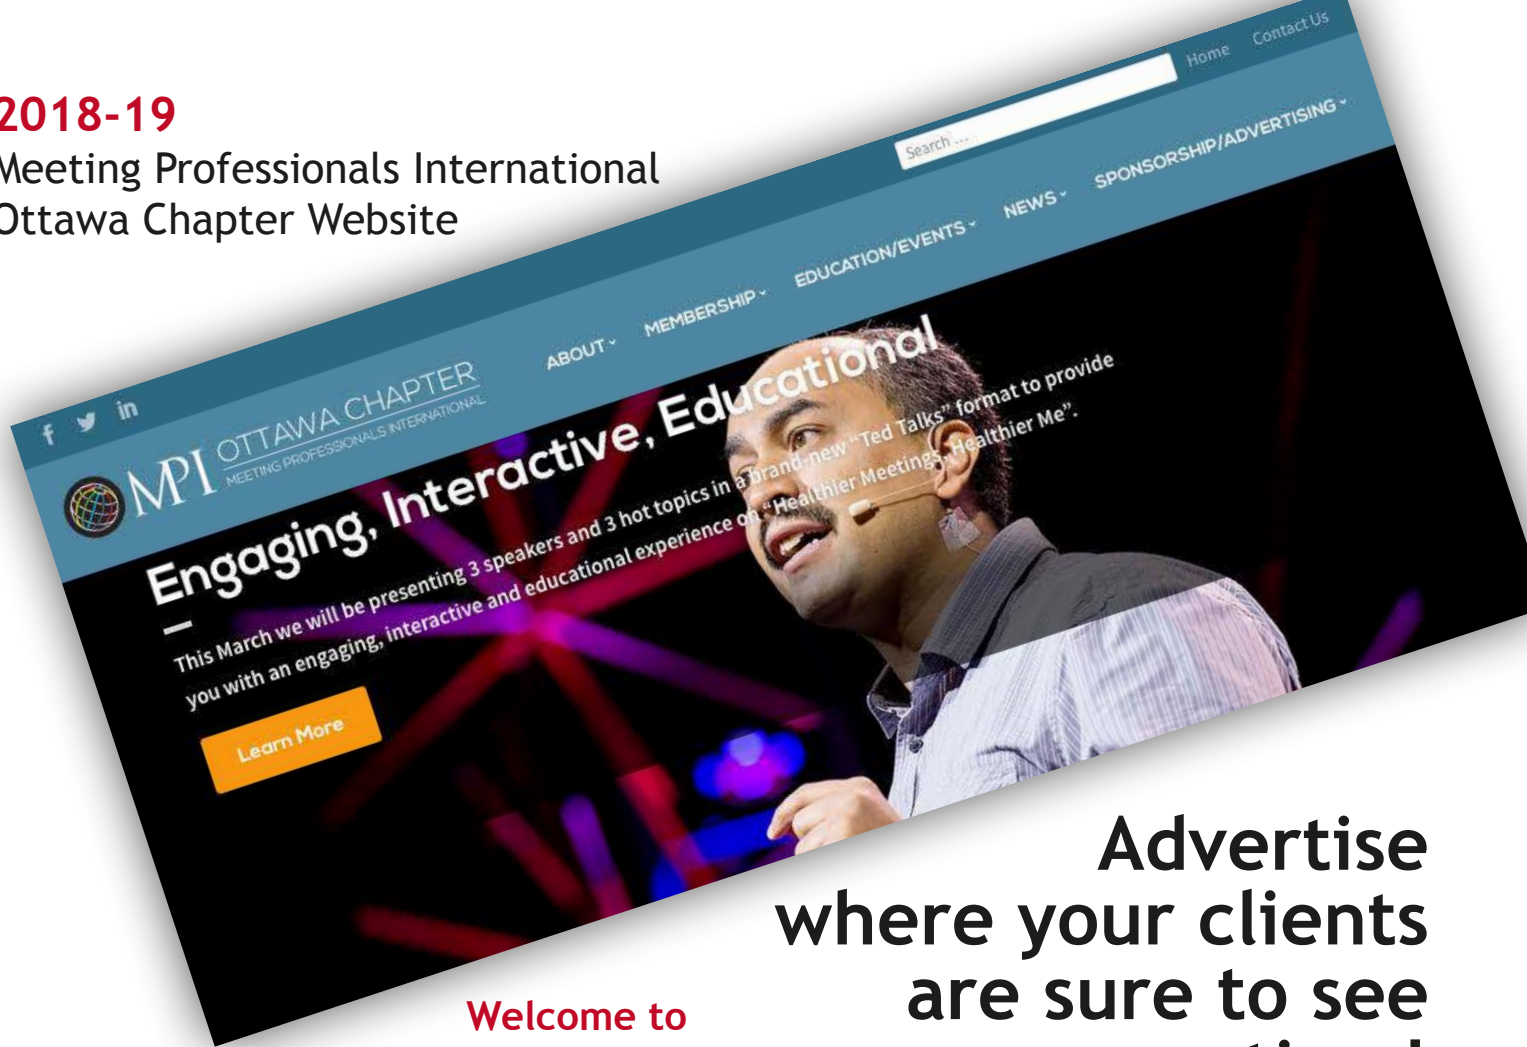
2018-19
Meeting Professionals International
Ottawa Chapter Website

Home Contact Us

Search ...

MPI OTTAWA CHAPTER
MEETING PROFESSIONALS INTERNATIONAL

ABOUT MEMBERSHIP EDUCATION/EVENTS NEWS SPONSORSHIP/ADVERTISING

Engaging, Interactive, Educational

This March we will be presenting 3 speakers and 3 hot topics in a brand-new "Ted Talks" format to provide you with an engaging, interactive and educational experience on "Healthier Meetings, Healthier Me".

Learn More

Advertise where your clients are sure to see

Welcome to